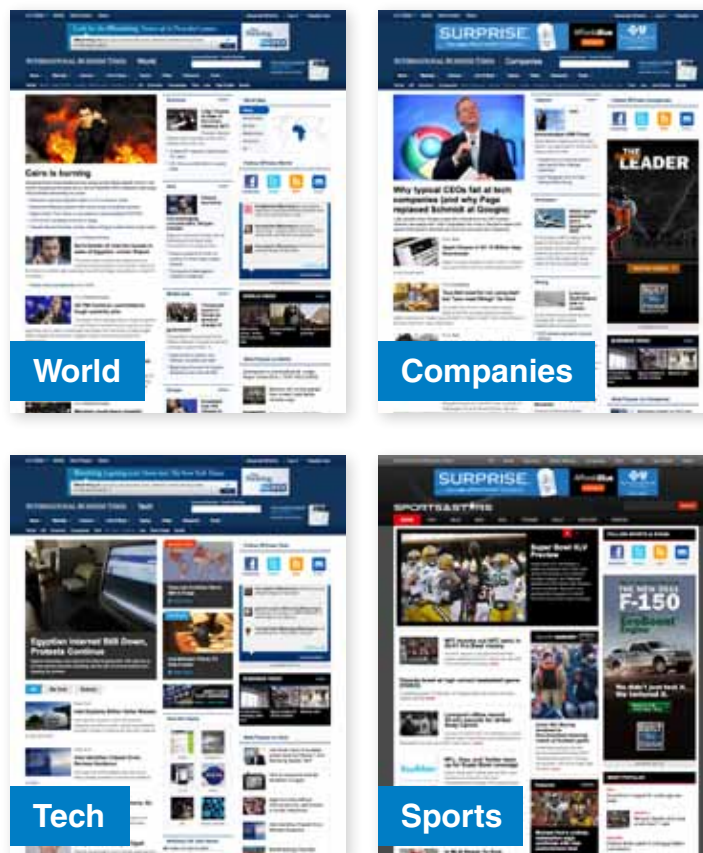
INTERNATIONAL BUSINESS TIMES World

Cairo is burning

World

SURPRISE

INTERNATIONAL BUSINESS TIMES Companies

Why typical CEOs fail at tech companies (and why Page replaced Schmidt at Google)

THE LEADER

Companies

INTERNATIONAL BUSINESS TIMES Tech

Egyptian Internet Still Down, Protests Continue

Tech

SURPRISE

SPORTS&STARS

Super Bowl XLV Preview

F-150

Sports